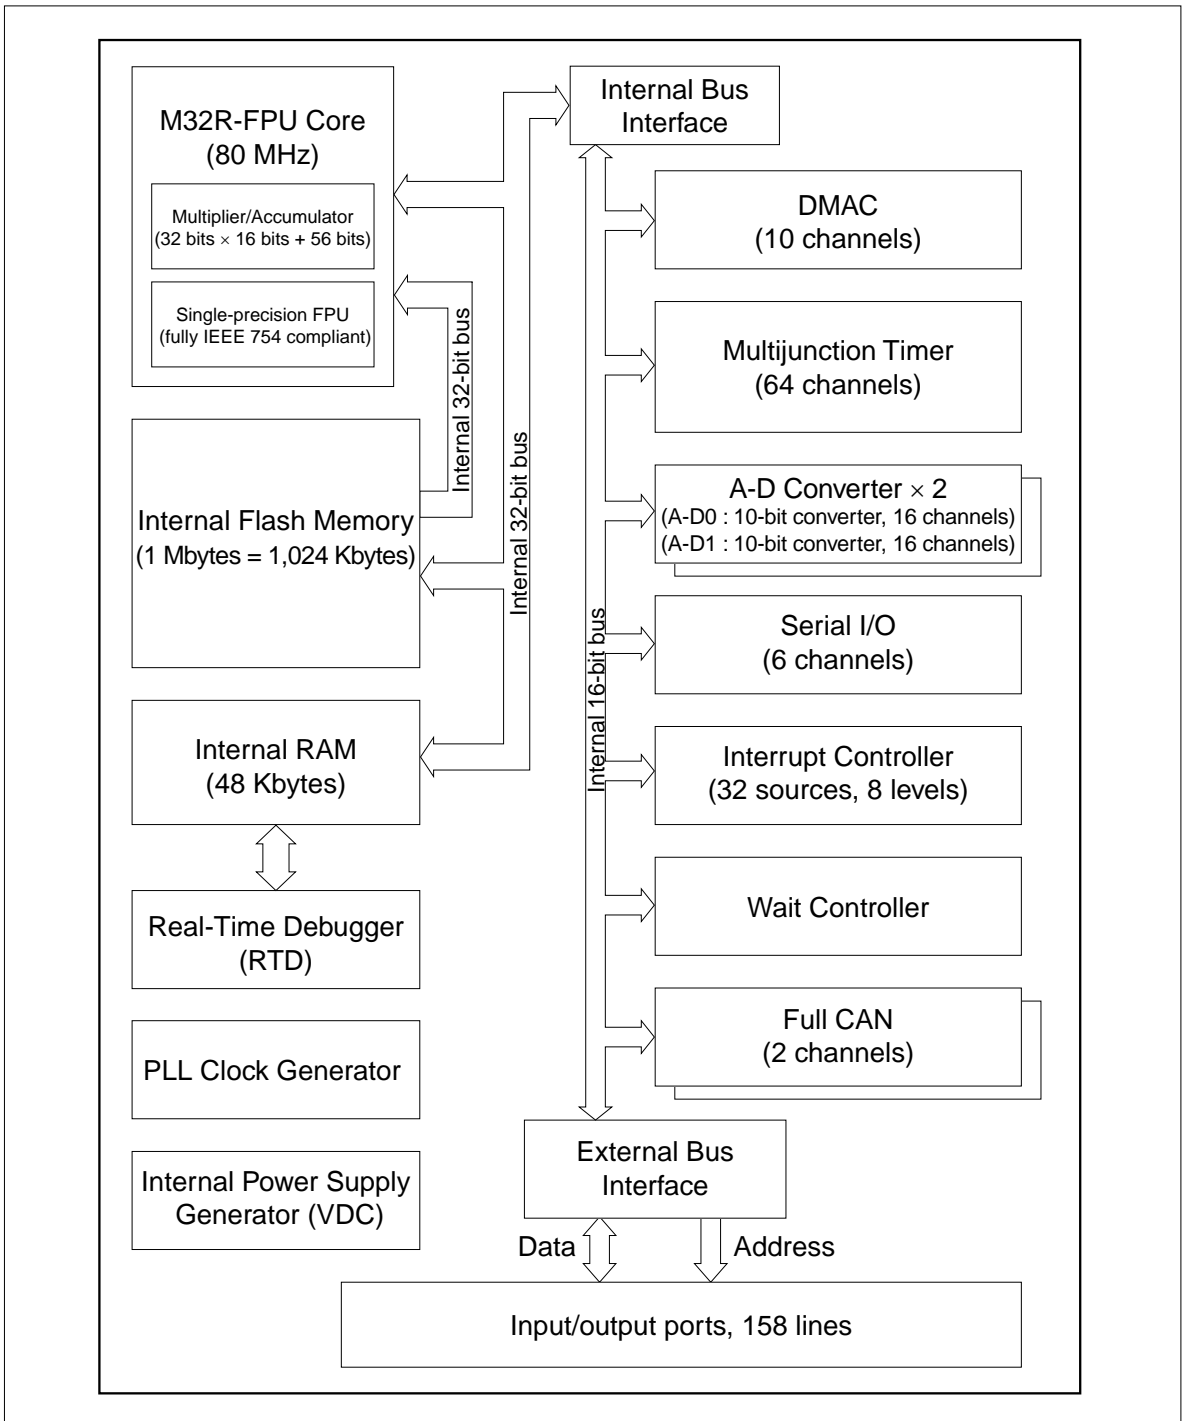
M32R-FPU Core
(80 MHz)

Multiplier/Accumulator
(32 bits × 16 bits + 56 bits)

Single-precision FPU
(fully IEEE 754 compliant)

Internal 32-bit bus

Internal 32-bit bus

Internal Flash Memory
(1 Mbytes = 1,024 Kbytes)

Internal RAM
(48 Kbytes)

Real-Time Debugger
(RTD)

PLL Clock Generator

Internal Power Supply
Generator (VDC)

Internal Bus
Interface

Internal 16-bit bus

DMAC
(10 channels)

Multijunction Timer
(64 channels)

A-D Converter × 2
(A-D0 : 10-bit converter, 16 channels)
(A-D1 : 10-bit converter, 16 channels)

Serial I/O
(6 channels)

Interrupt Controller
(32 sources, 8 levels)

Wait Controller

Full CAN
(2 channels)

External Bus
Interface

Data

Address

Input/output ports, 158 lines